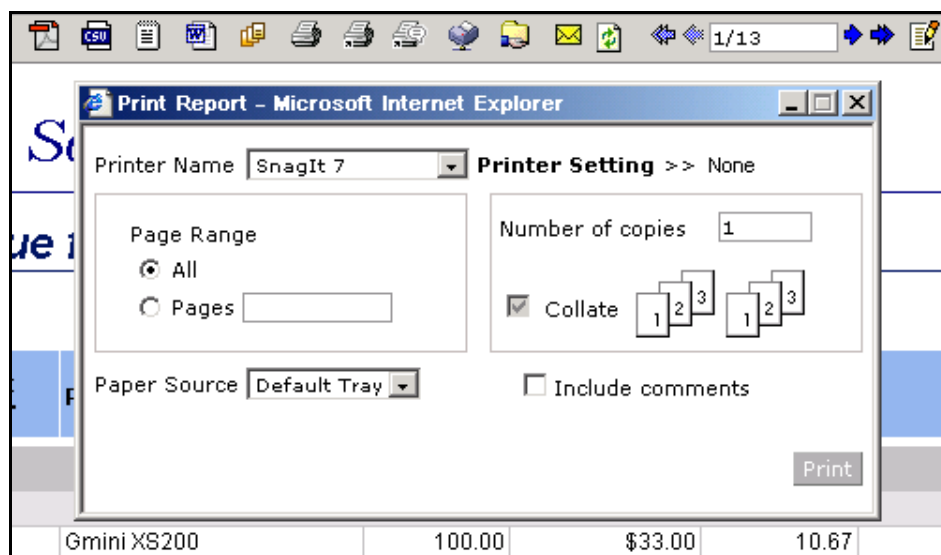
csv

1/13

Sc

ue 1

F

Print Report - Microsoft Internet Explorer

Printer Name SnagIt 7

Printer Setting >> None

Page Range

All

Pages

Number of copies 1

Collate

1 2 3

1 2 3

Paper Source Default Tray

Include comments

Print

| Gmini XS200 | 100.00 | $33.00 | 10.67 |
|---|---|---|---|